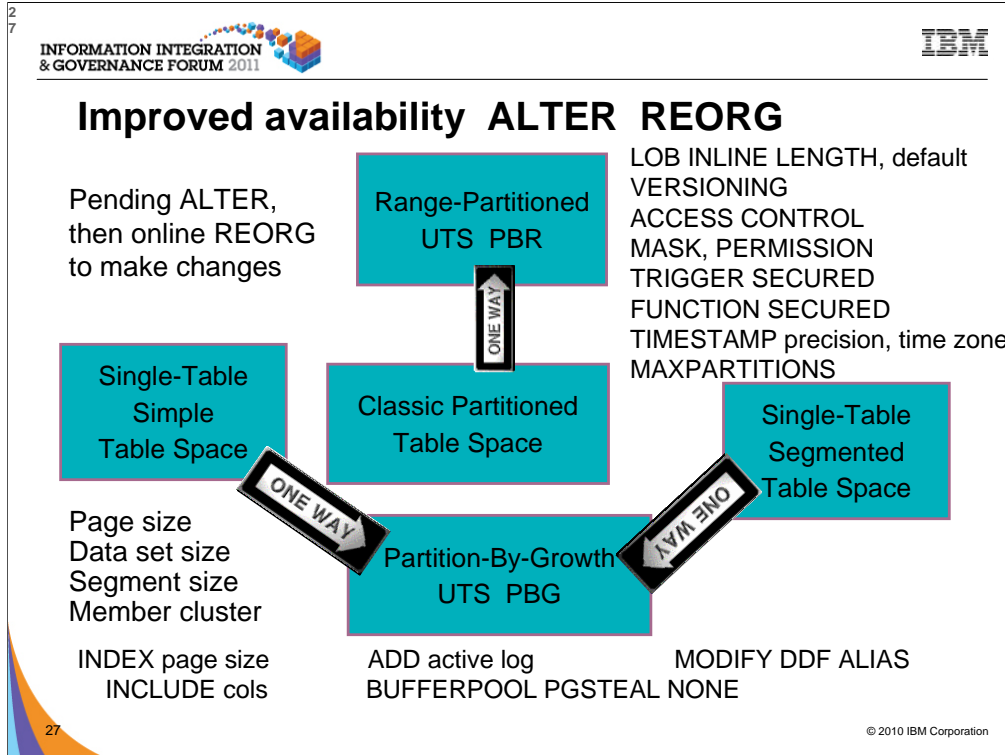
2
7

INFORMATION INTEGRATION & GOVERNANCE FORUM 2011

IBM

Improved availability ALTER REORG

Pending ALTER, then online REORG to make changes

Range-Partitioned
UTS PBR

LOB INLINE LENGTH, default
VERSIONING
ACCESS CONTROL
MASK, PERMISSION
TRIGGER SECURED
FUNCTION SECURED
TIMESTAMP precision, time zone
MAXPARTITIONS

ONE WAY

Single-Table
Simple
Table Space

Classic Partitioned
Table Space

Single-Table
Segmented
Table Space

ONE WAY

ONE WAY

Page size
Data set size
Segment size
Member cluster

Partition-By-Growth
UTS PBG

INDEX page size
INCLUDE cols

ADD active log
BUFFERPOOL PGSTEAL NONE

MODIFY DDF ALIAS

27

© 2010 IBM Corporation